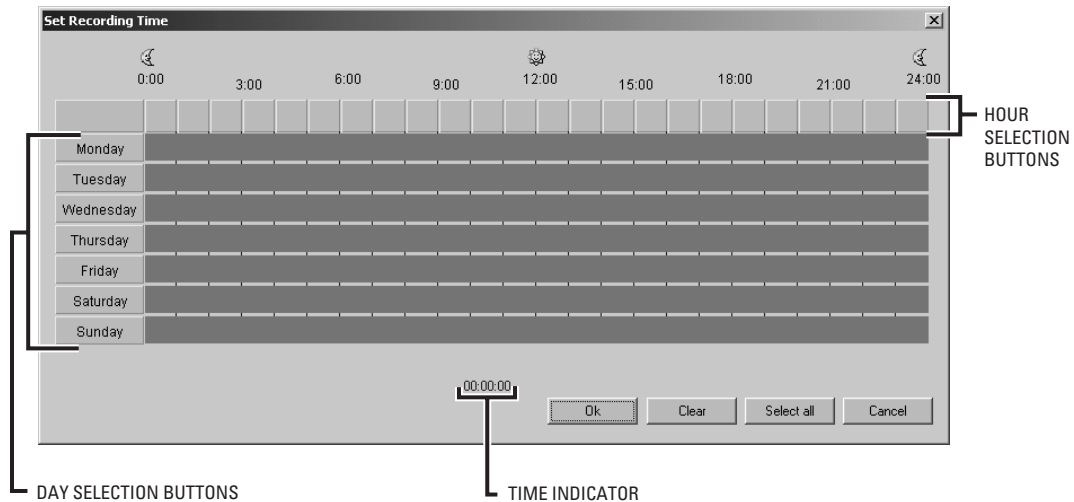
Set Recording Time

×

0:00 3:00 6:00 9:00 12:00 15:00 18:00 21:00 24:00

HOUR SELECTION BUTTONS

Monday

Tuesday

Wednesday

Thursday

Friday

Saturday

Sunday

00:00:00

Ok

Clear

Select all

Cancel

DAY SELECTION BUTTONS

TIME INDICATOR